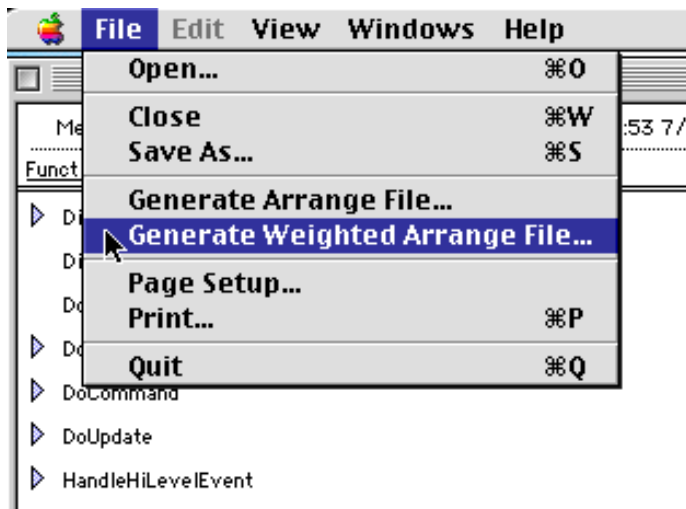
File Edit View Windows Help

Open... ⌘O
Close ⌘W
Save As... ⌘S
Generate Arrange File...
Generate Weighted Arrange File...
Page Setup...
Print... ⌘P
Quit ⌘Q

Me
:53 7/
Funct
Di
Di
Do
Do
DoCommand
DoUpdate
HandleHiLevelEvent